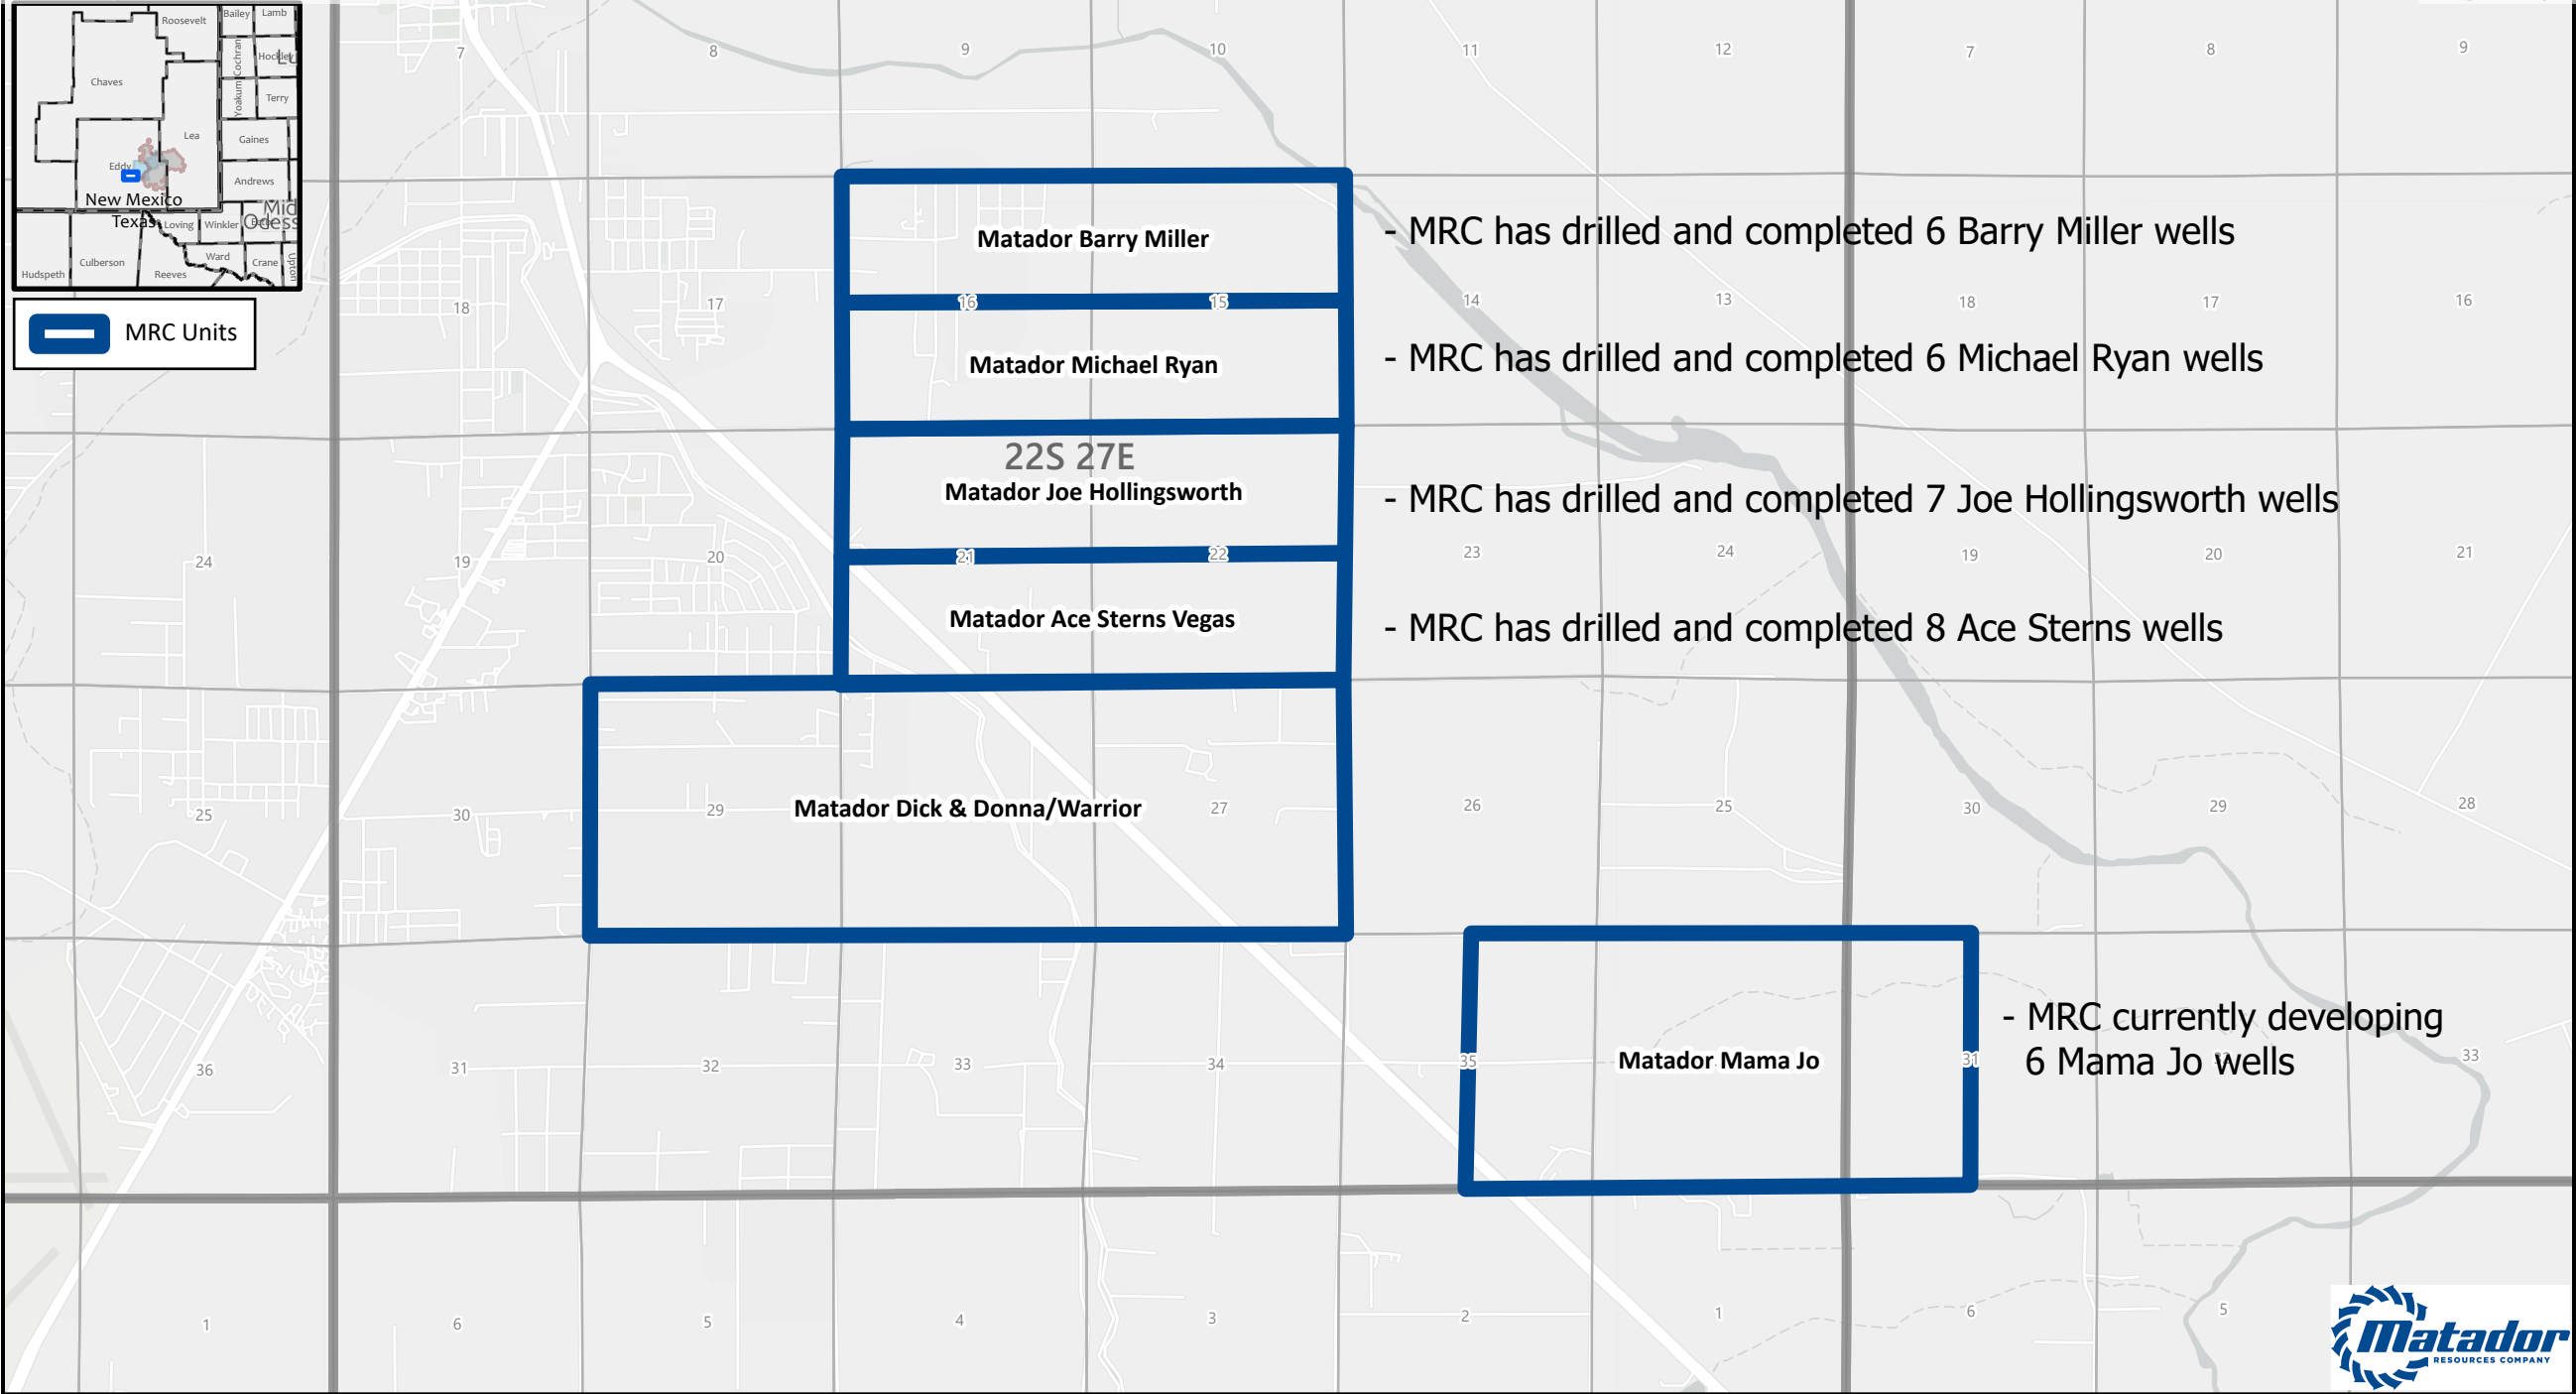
Roosevelt
Bailey
Lamb
Cochran
Hockley
Chaves
Yoakum
Terry
Lea
Gaines
Eddy
Andrews
New Mexico
Texas
Loving
Winkler
Odessa
Culberson
Ward
Crane
Hudspeth
Reeves
Upton

MRC Units

7 8 9 10 11 12 7 8 9

Matador Barry Miller

- MRC has drilled and completed 6 Barry Miller wells

18 17 16 15 14 13 18 17 16

Matador Michael Ryan

- MRC has drilled and completed 6 Michael Ryan wells

22S 27E
Matador Joe Hollingsworth

- MRC has drilled and completed 7 Joe Hollingsworth wells

24 19 20 21 22 23 24 19 20 21

Matador Ace Sterns Vegas

- MRC has drilled and completed 8 Ace Sterns wells

25 30 29

Matador Dick & Donna/Warrior

27 26 25 30 29 28

36 31 32 33 34 35

Matador Mama Jo

31

- MRC currently developing 6 Mama Jo wells

33

1 6 5 4 3 2 1 6 5

Matador
RESOURCES COMPANY